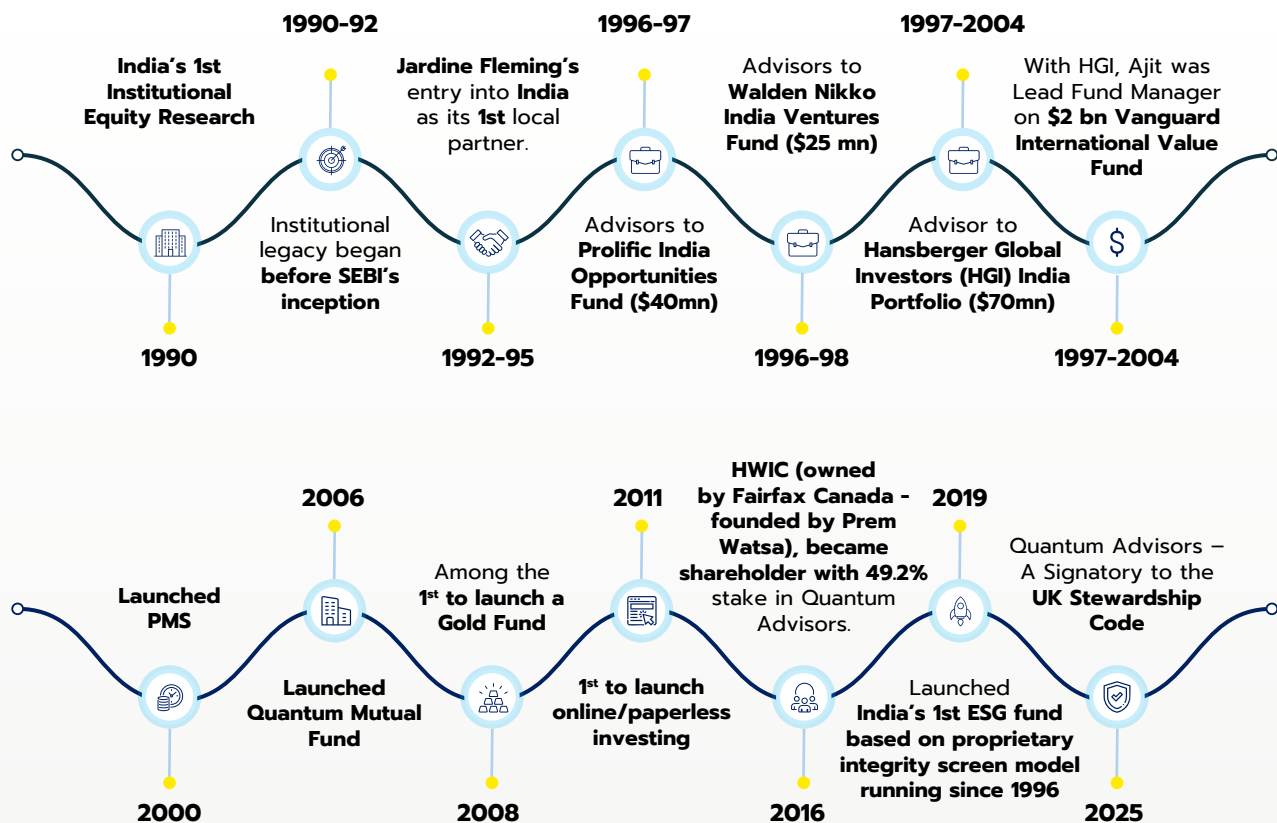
1990
India's 1st Institutional Equity Research

1990-92
Institutional legacy began before SEBI's inception

1992-95
Jardine Fleming's entry into India as its 1st local partner.

1996-97
Advisors to Prolific India Opportunities Fund ($40mn)

1996-98
Advisors to Walden Nikko India Ventures Fund ($25 mn)

1997-2004
Advisor to Hansberger Global Investors (HGI) India Portfolio ($70mn)

1997-2004
With HGI, Ajit was Lead Fund Manager on $2 bn Vanguard International Value Fund

2000
Launched PMS

2006
Launched Quantum Mutual Fund

2008
Among the 1$^{st}$ to launch a Gold Fund

2011
1$^{st}$ to launch online/paperless investing

2016
HWIC (owned by Fairfax Canada - founded by Prem Watsa), became shareholder with 49.2% stake in Quantum Advisors.

2019
Launched India's 1st ESG fund based on proprietary integrity screen model running since 1996

2025
Quantum Advisors – A Signatory to the UK Stewardship Code